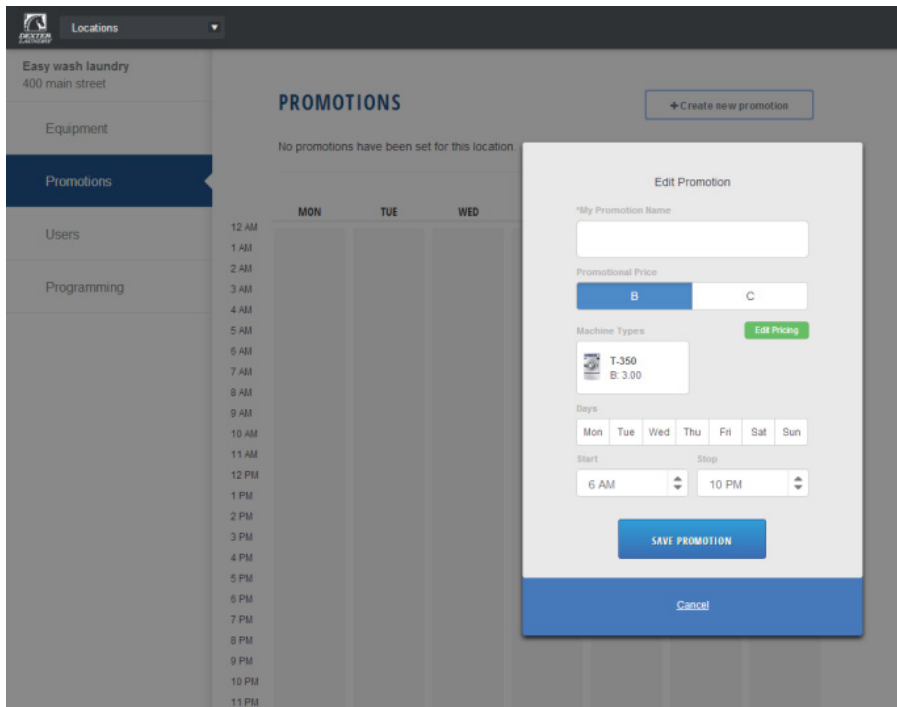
DEXTER LAUNDRY

Locations

Easy wash laundry
400 main street

Equipment

Promotions

Users

Programming

PROMOTIONS

+ Create new promotion

No promotions have been set for this location.

MON TUE WED

12 AM
1 AM
2 AM
3 AM
4 AM
5 AM
6 AM
7 AM
8 AM
9 AM
10 AM
11 AM
12 PM
1 PM
2 PM
3 PM
4 PM
5 PM
6 PM
7 PM
8 PM
9 PM
10 PM
11 PM

Edit Promotion

*My Promotion Name

Promotional Price

B C

Machine Types

Edit Pricing

T-350
B: 3.00

Days

Mon Tue Wed Thu Fri Sat Sun

Start

6 AM

Stop

10 PM

SAVE PROMOTION

Cancel